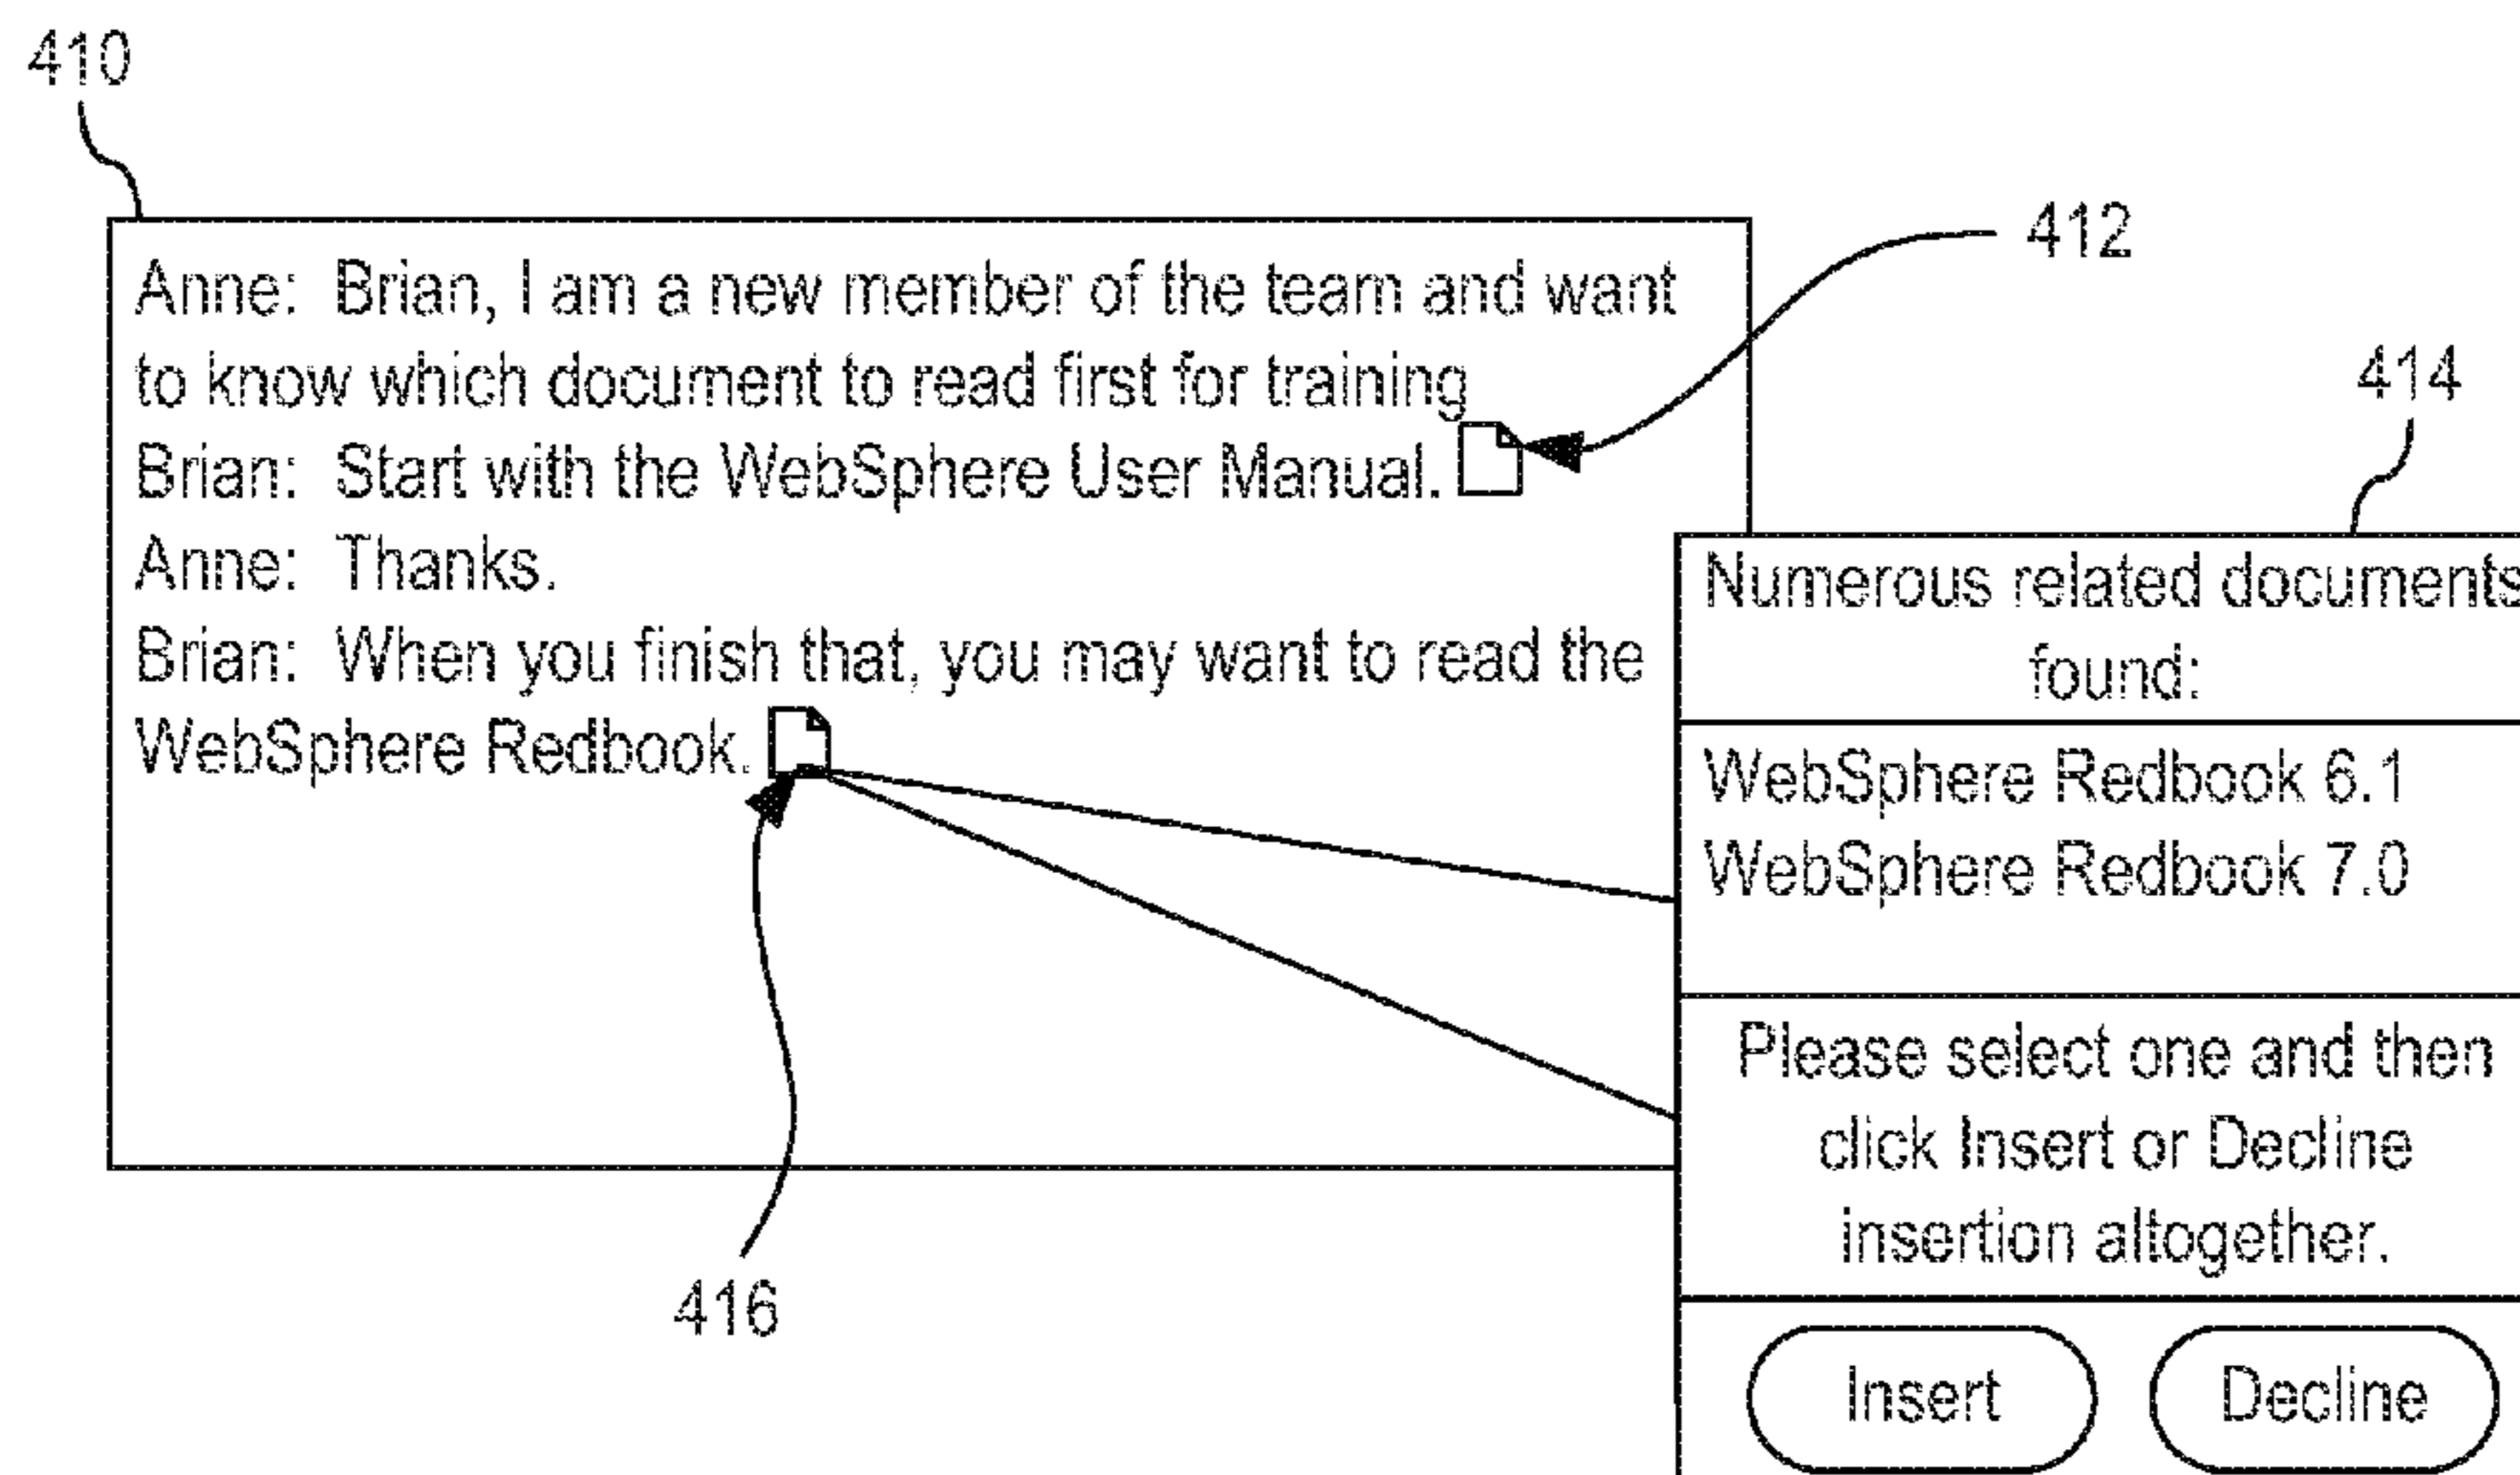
410

412

Anne: Brian, I am a new member of the team and want to know which document to read first for training
Brian: Start with the WebSphere User Manual.
Anne: Thanks.
Brian: When you finish that, you may want to read the WebSphere Redbook.

414

Numerous related documents found:

WebSphere Redbook 6.1
WebSphere Redbook 7.0

Please select one and then click Insert or Decline insertion altogether.

Insert

Decline

416